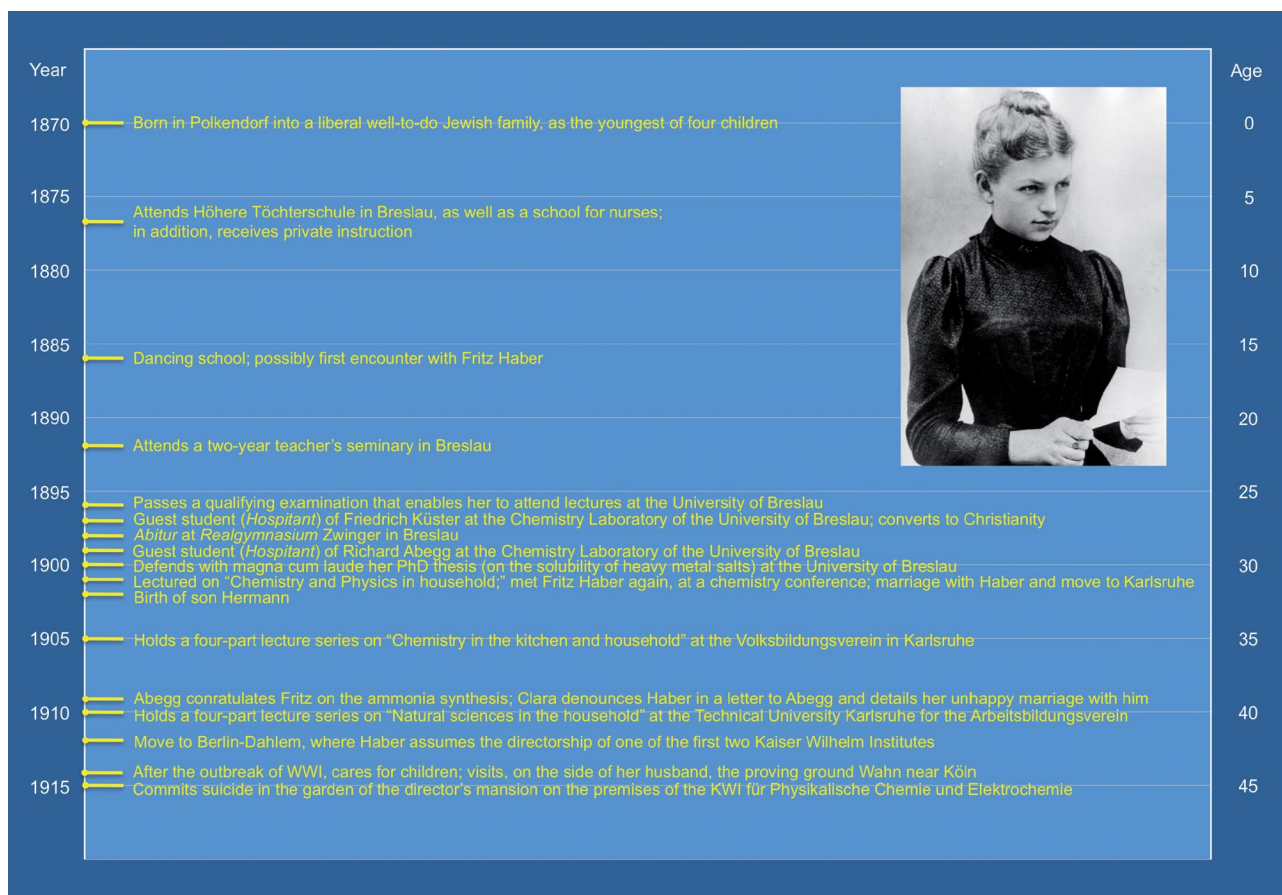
Year

Age

1870 Born in Polkendorf into a liberal well-to-do Jewish family, as the youngest of four children 0

1875 5

Attends Höhere Töchterschule in Breslau, as well as a school for nurses; in addition, receives private instruction

1880 10

1885 15

Dancing school; possibly first encounter with Fritz Haber

1890 20

Attends a two-year teacher's seminary in Breslau

1895 25

Passes a qualifying examination that enables her to attend lectures at the University of Breslau

Guest student (*Hospitant*) of Friedrich Küster at the Chemistry Laboratory of the University of Breslau; converts to Christianity

*Abitur* at *Realgymnasium* Zwinger in Breslau

Guest student (*Hospitant*) of Richard Abegg at the Chemistry Laboratory of the University of Breslau

1900 Defends with magna cum laude her PhD thesis (on the solubility of heavy metal salts) at the University of Breslau 30

Lectured on "Chemistry and Physics in household;" met Fritz Haber again, at a chemistry conference; marriage with Haber and move to Karlsruhe

Birth of son Hermann

1905 Holds a four-part lecture series on "Chemistry in the kitchen and household" at the Volksbildungsverein in Karlsruhe 35

Abegg conratulates Fritz on the ammonia synthesis; Clara denounces Haber in a letter to Abegg and details her unhappy marriage with him

1910 Holds a four-part lecture series on "Natural sciences in the household" at the Technical University Karlsruhe for the Arbeitsbildungsverein 40

Move to Berlin-Dahlem, where Haber assumes the directorship of one of the first two Kaiser Wilhelm Institutes

After the outbreak of WWI, cares for children; visits, on the side of her husband, the proving ground Wahn near Köln

1915 Commits suicide in the garden of the director's mansion on the premises of the KWI für Physikalische Chemie und Elektrochemie 45